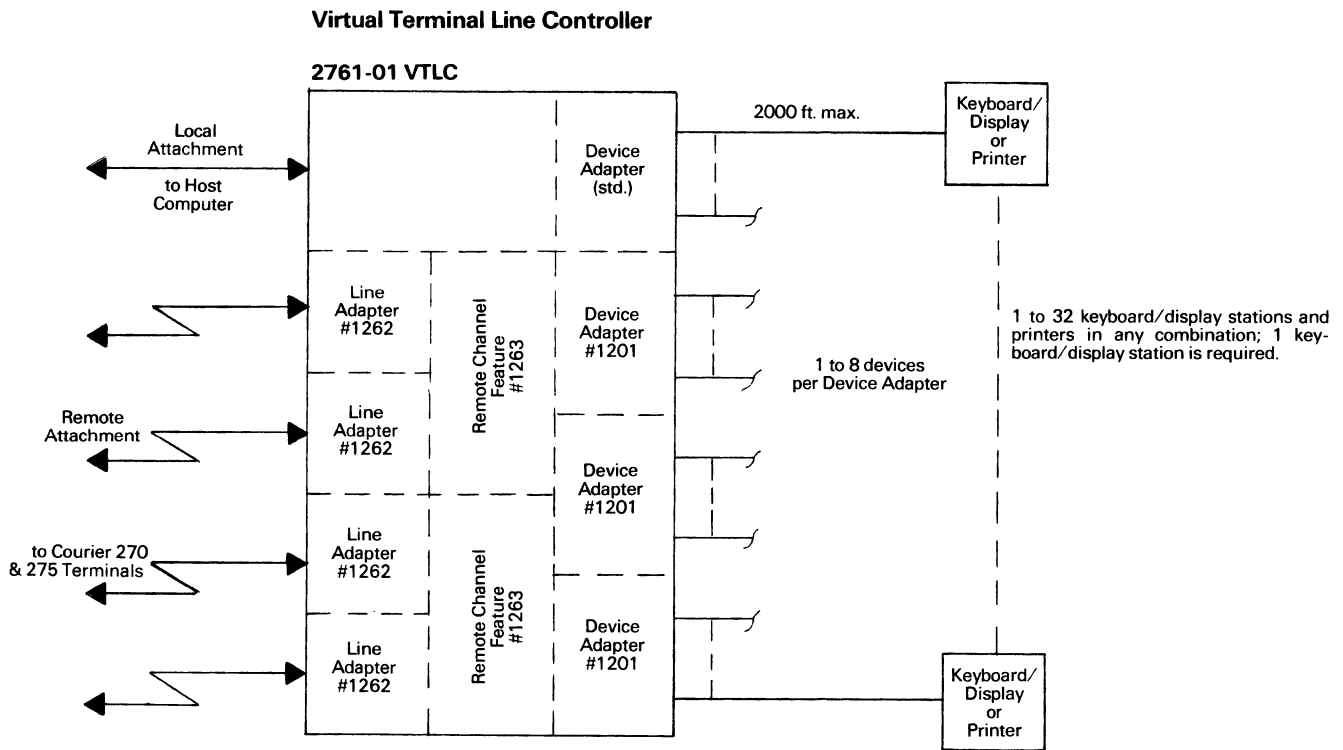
Virtual Terminal Line Controller

2761-01 VTLC

Local Attachment

to Host Computer

Device Adapter (std.)

2000 ft. max.

Keyboard/ Display or Printer

Line Adapter #1262

Remote Channel Feature #1263

Device Adapter #1201

1 to 8 devices per Device Adapter

1 to 32 keyboard/display stations and printers in any combination; 1 keyboard/display station is required.

Remote Attachment

Line Adapter #1262

Device Adapter #1201

to Courier 270 & 275 Terminals

Line Adapter #1262

Remote Channel Feature #1263

Device Adapter #1201

Line Adapter #1262

Keyboard/ Display or Printer